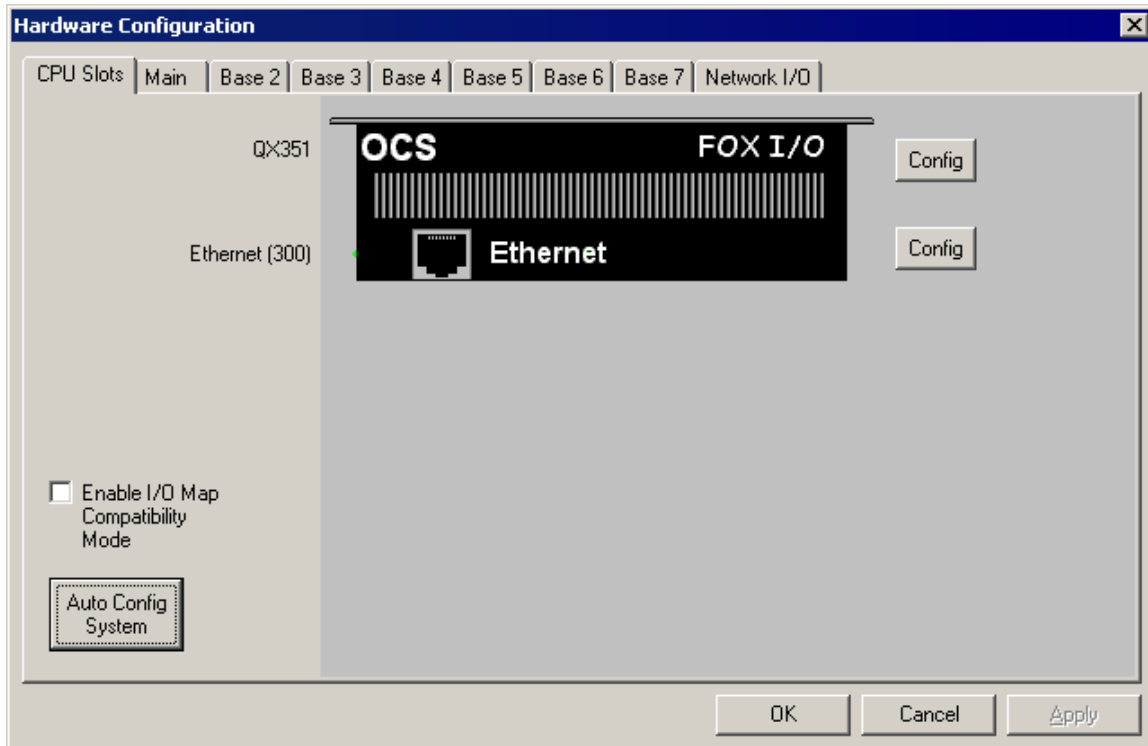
Hardware Configuration

CPU Slots | Main | Base 2 | Base 3 | Base 4 | Base 5 | Base 6 | Base 7 | Network I/O

QX351

OCS FOX I/O

Config

Ethernet (300)

Ethernet

Config

Enable I/O Map Compatibility Mode

Auto Config System

OK

Cancel

Apply